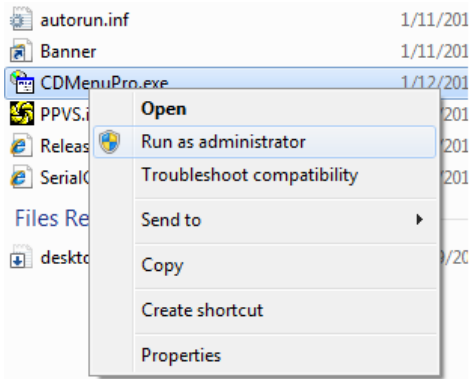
autorun.inf 1/11/201
Banner 1/11/201
CDMenuPro.exe 1/12/201
PPVS.i 201
Releas 201
Serial 201
Files Re
deskto 9/20

Open
Run as administrator
Troubleshoot compatibility
Send to
Copy
Create shortcut
Properties